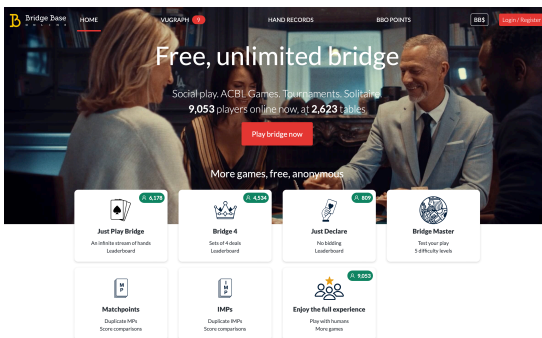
Bridge Base ONLINE

HOME
VUGRAPH 9
HAND RECORDS
BBO POINTS
BB$
Login / Register

Free, unlimited bridge

Social play. ACBL Games. Tournaments. Solitaire.
9,053 players online now, at 2,623 tables

Play bridge now

More games, free, anonymous

6,178
Just Play Bridge
An infinite stream of hands
Leaderboard

4,534
Bridge 4
Sets of 4 deals
Leaderboard

809
Just Declare
No bidding
Leaderboard

Bridge Master
Test your play
5 difficulty levels

MP
Matchpoints
Duplicate MPs
Score comparisons

IMP
IMPs
Duplicate IMPs
Score comparisons

9,053
Enjoy the full experience
Play with humans
More games